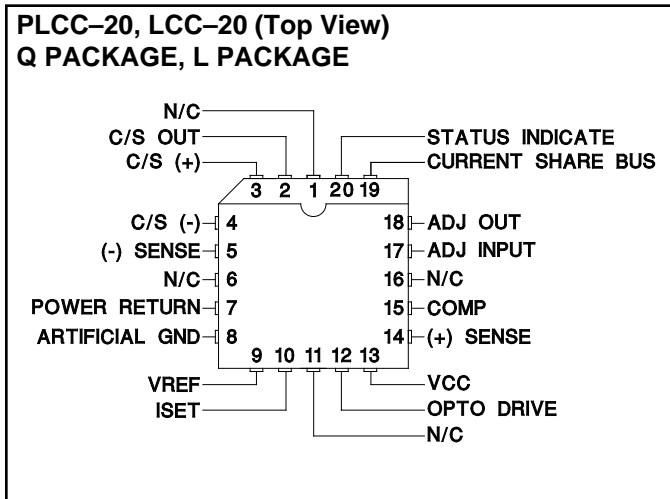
PLCC–20, LCC–20 (Top View)
Q PACKAGE, L PACKAGE

N/C
C/S OUT
C/S (+)
STATUS INDICATE
CURRENT SHARE BUS
3 2 1 20 19
C/S (-) 4
(-) SENSE 5
N/C 6
POWER RETURN 7
ARTIFICIAL GND 8
18 ADJ OUT
17 ADJ INPUT
16 N/C
15 COMP
14 (+) SENSE
9 10 11 12 13
VREF
ISET
VCC
OPTO DRIVE
N/C